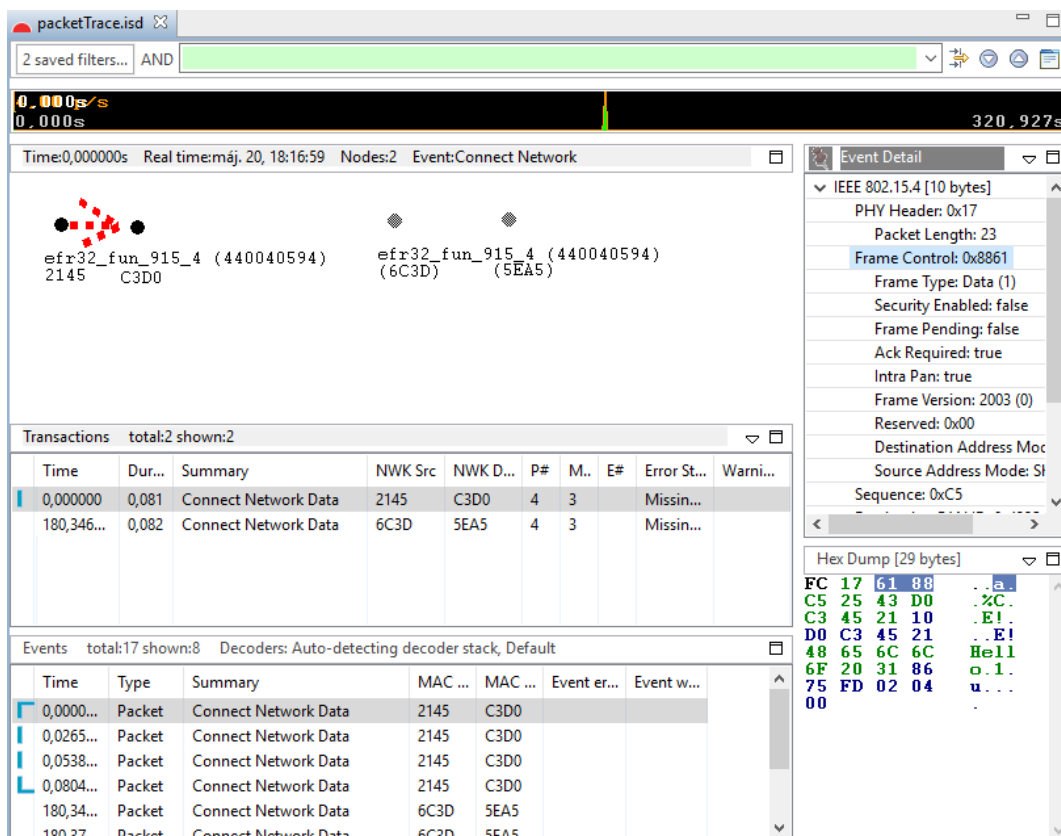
packetTrace.isd

2 saved filters... AND

0,000s/s
0,000s
320,927s

Time:0,000000s Real time:máj. 20, 18:16:59 Nodes:2 Event:Connect Network

efr32_fun_915_4 (440040594)
2145 C3D0

efr32_fun_915_4 (440040594)
(6C3D) (5EA5)

Event Detail

IEEE 802.15.4 [10 bytes]
PHY Header: 0x17
Packet Length: 23
Frame Control: 0x8861
Frame Type: Data (1)
Security Enabled: false
Frame Pending: false
Ack Required: true
Intra Pan: true
Frame Version: 2003 (0)
Reserved: 0x00
Destination Address Moc
Source Address Mode: Sh
Sequence: 0xC5

Transactions total:2 shown:2

| Time | Dur... | Summary | NWK Src | NWK D... | P# | M.. | E# | Error St... | Warni... |
|---|---|---|---|---|---|---|---|---|---|
| 0,000000 | 0,081 | Connect Network Data | 2145 | C3D0 | 4 | 3 | | Missin... | |
| 180,346... | 0,082 | Connect Network Data | 6C3D | 5EA5 | 4 | 3 | | Missin... | |

Hex Dump [29 bytes]

FC 17 61 88 ..a.
C5 25 43 D0 .%C.
C3 45 21 10 .E!.
D0 C3 45 21 ..E!
48 65 6C 6C Hell
6F 20 31 86 o.1.
75 FD 02 04 u...
00 .

Events total:17 shown:8 Decoders: Auto-detecting decoder stack, Default

| Time | Type | Summary | MAC ... | MAC ... | Event er... | Event w... |
|---|---|---|---|---|---|---|
| 0,0000... | Packet | Connect Network Data | 2145 | C3D0 | | |
| 0,0265... | Packet | Connect Network Data | 2145 | C3D0 | | |
| 0,0538... | Packet | Connect Network Data | 2145 | C3D0 | | |
| 0,0804... | Packet | Connect Network Data | 2145 | C3D0 | | |
| 180,34... | Packet | Connect Network Data | 6C3D | 5EA5 | | |
| 180,37 | Packet | Connect Network Data | 6C3D | 5EA5 | | |